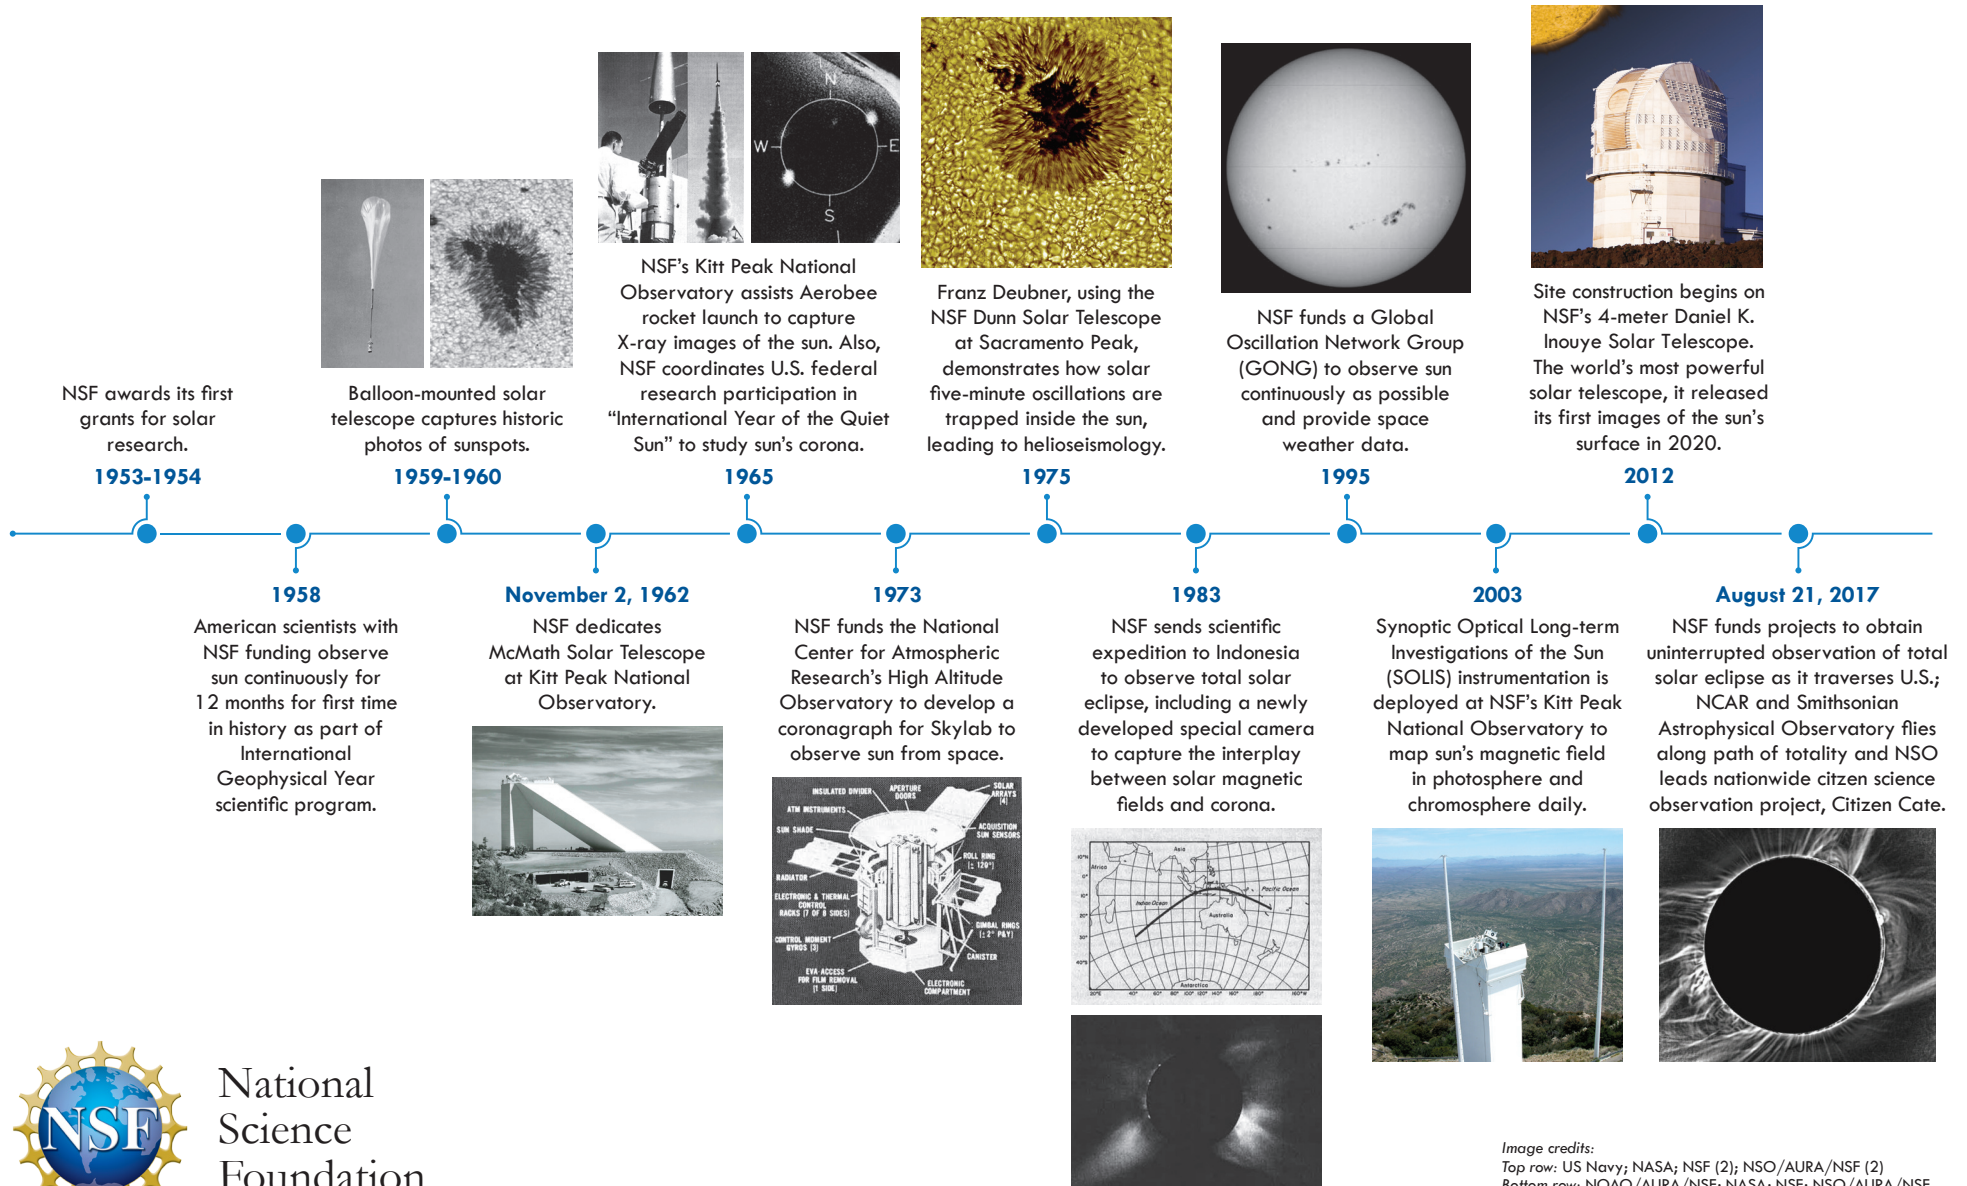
NSF awards its first grants for solar research.

1953-1954

Balloon-mounted solar telescope captures historic photos of sunspots.

1959-1960

N
W
E
S

NSF's Kitt Peak National Observatory assists Aerobee rocket launch to capture X-ray images of the sun. Also, NSF coordinates U.S. federal research participation in "International Year of the Quiet Sun" to study sun's corona.

1965

Franz Deubner, using the NSF Dunn Solar Telescope at Sacramento Peak, demonstrates how solar five-minute oscillations are trapped inside the sun, leading to helioseismology.

1975

NSF funds a Global Oscillation Network Group (GONG) to observe sun continuously as possible and provide space weather data.

1995

Site construction begins on NSF's 4-meter Daniel K. Inouye Solar Telescope. The world's most powerful solar telescope, it released its first images of the sun's surface in 2020.

2012

1958

American scientists with NSF funding observe sun continuously for 12 months for first time in history as part of International Geophysical Year scientific program.

November 2, 1962

NSF dedicates McMath Solar Telescope at Kitt Peak National Observatory.

1973

NSF funds the National Center for Atmospheric Research's High Altitude Observatory to develop a coronagraph for Skylab to observe sun from space.

INSULATED DIVIDER
APERTURE DOORS
SOLAR ARRAYS (4)
ATM INSTRUMENTS
SUN SHADE
ACQUISITION SUN SENSORS
ROLL RING (± 120°)
RADIATOR
ELECTRONIC & THERMAL CONTROL RACKS (7 OF 8 SIDES)
GIMBAL RINGS (± 2° P&Y)
CONTROL MOMENT GYROS (3)
CANISTER
EVA ACCESS FOR FILM REMOVAL (1 SIDE)
ELECTRONIC COMPARTMENT

1983

NSF sends scientific expedition to Indonesia to observe total solar eclipse, including a newly developed special camera to capture the interplay between solar magnetic fields and corona.

Asia
Africa
Indian Ocean
Pacific Ocean
Australia
Antarctica

2003

Synoptic Optical Long-term Investigations of the Sun (SOLIS) instrumentation is deployed at NSF's Kitt Peak National Observatory to map sun's magnetic field in photosphere and chromosphere daily.

August 21, 2017

NSF funds projects to obtain uninterrupted observation of total solar eclipse as it traverses U.S.; NCAR and Smithsonian Astrophysical Observatory flies along path of totality and NSO leads nationwide citzen science observation project, Citizen Cate.

NSF
National Science Foundation

Image credits:
Top row: US Navy; NASA; NSF (2); NSO/AURA/NSF (2)
Bottom row: NOAO/AURA/NSF; NASA; NSF; NSO/AURA/NSF